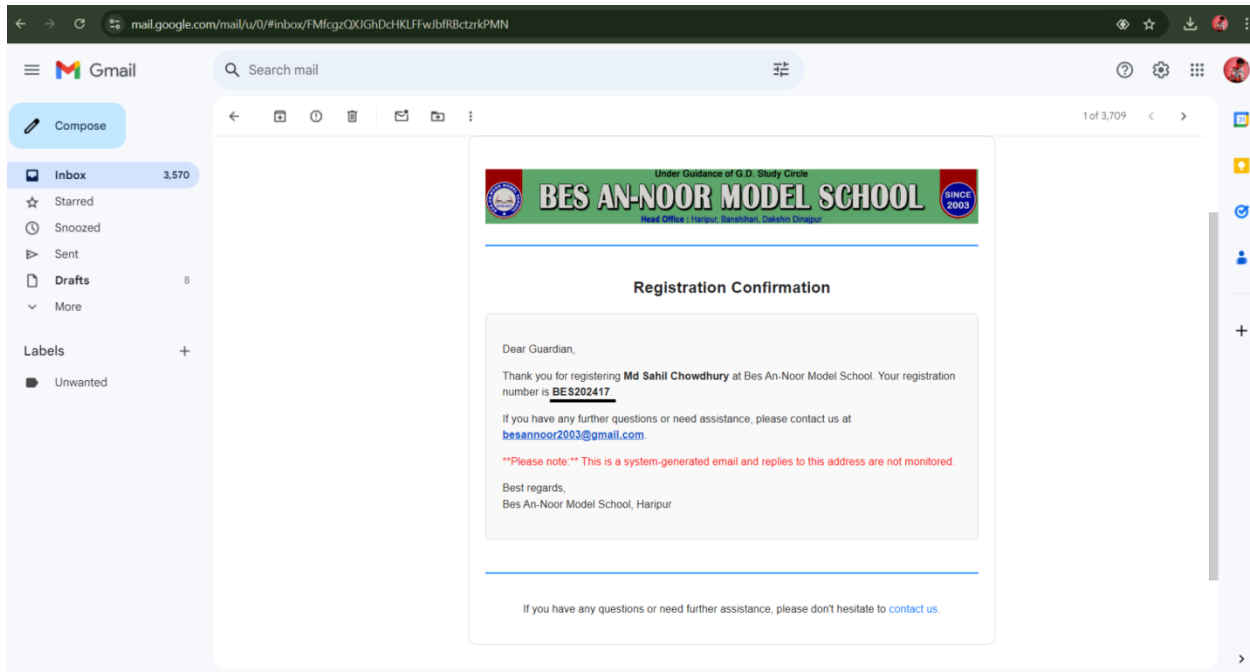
mail.google.com/mail/u/0/#inbox/FMfcgzQXJGhDcHKLFFwJbfRBctzrkPMN

Gmail

Search mail

Compose

Inbox 3,570
Starred
Snoozed
Sent
Drafts 8
More

Labels +
Unwanted

1 of 3,709

Under Guidance of G.D. Study Circle
BES AN-NOOR MODEL SCHOOL
SINCE 2003
Head Office : Haripur, Banshihari, Dakshin Dinajpur

Registration Confirmation

Dear Guardian,

Thank you for registering **Md Sahil Chowdhury** at Bes An-Noor Model School. Your registration number is **BES202417**.

If you have any further questions or need assistance, please contact us at besannoor2003@gmail.com.

**Please note:** This is a system-generated email and replies to this address are not monitored.

Best regards,
Bes An-Noor Model School, Haripur

If you have any questions or need further assistance, please don't hesitate to contact us.